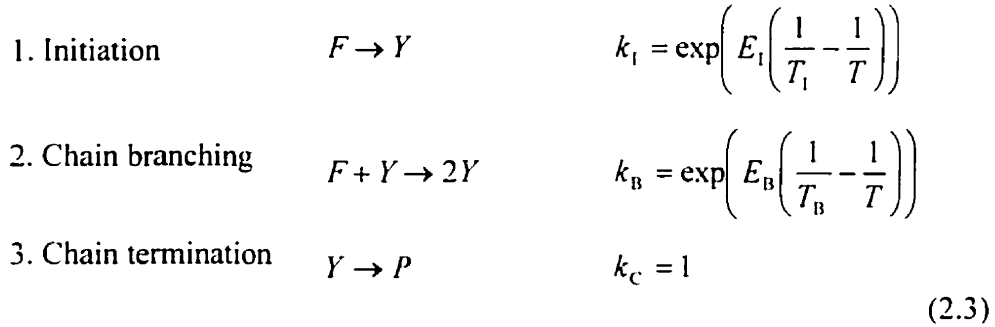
1. Initiation $F \rightarrow Y$ $k_{I} = \exp\left(E_{I}\left(\frac{1}{T_{I}} - \frac{1}{T}\right)\right)$

2. Chain branching $F + Y \rightarrow 2Y$ $k_{B} = \exp\left(E_{B}\left(\frac{1}{T_{B}} - \frac{1}{T}\right)\right)$

3. Chain termination $Y \rightarrow P$ $k_{C} = 1$

(2.3)